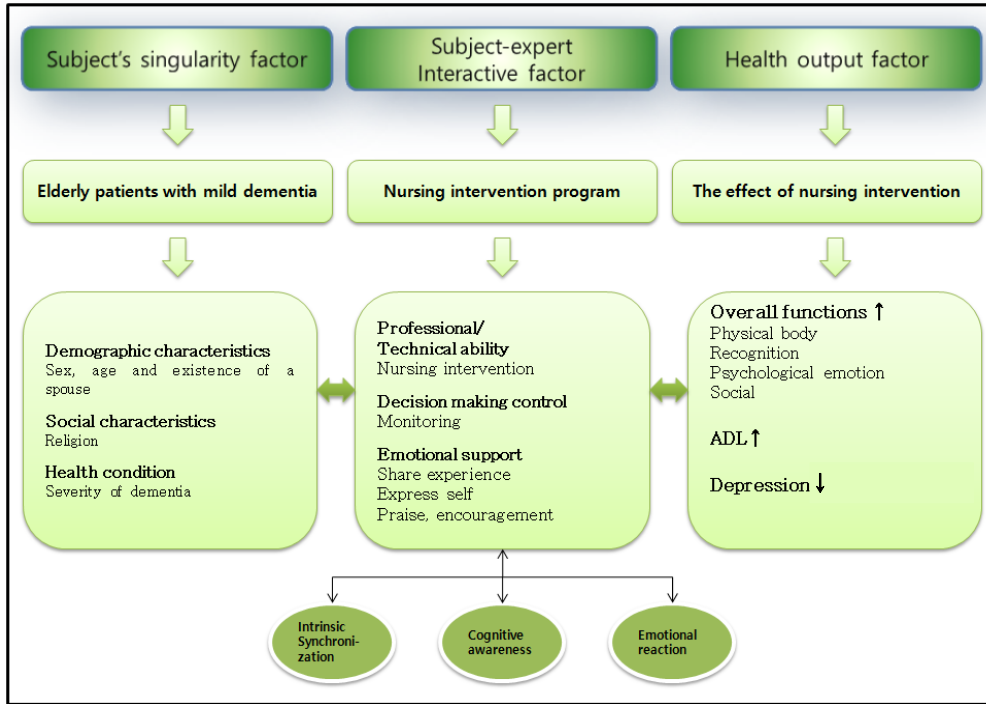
Subject's singularity factor

Subject-expert Interactive factor

Health output factor

Elderly patients with mild dementia

Nursing intervention program

The effect of nursing intervention

Demographic characteristics
Sex, age and existence of a spouse

Social characteristics
Religion

Health condition
Severity of dementia

Professional/ Technical ability
Nursing intervention

Decision making control
Monitoring

Emotional support
Share experience
Express self
Praise, encouragement

Overall functions ↑
Physical body
Recognition
Psychological emotion
Social

ADL ↑

Depression ↓

Intrinsic Synchronization

Cognitive awareness

Emotional reaction